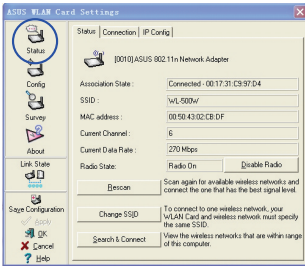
ASUS WLAN Card Settings

Status
Config
Survey
About
Link State
Save Configuration
Apply
OK
Cancel
Help

Status | Connection | IP Config

[0010] ASUS 802.11n Network Adapter

| | |
|---|---|
| Association State : | Connected - 00:17:31:C9:97:D4 |
| SSID : | WL-500W |
| MAC address : | 00:50:43:02:CB:DF |
| Current Channel : | 6 |
| Current Data Rate : | 270 Mbps |
| Radio State: | Radio On |

Disable Radio

Rescan
Scan again for available wireless networks and connect the one that has the best signal level.

Change SSID
To connect to one wireless network, your WLAN Card and wireless network must specify the same SSID.

Search & Connect
View the wireless networks that are within range of this computer.